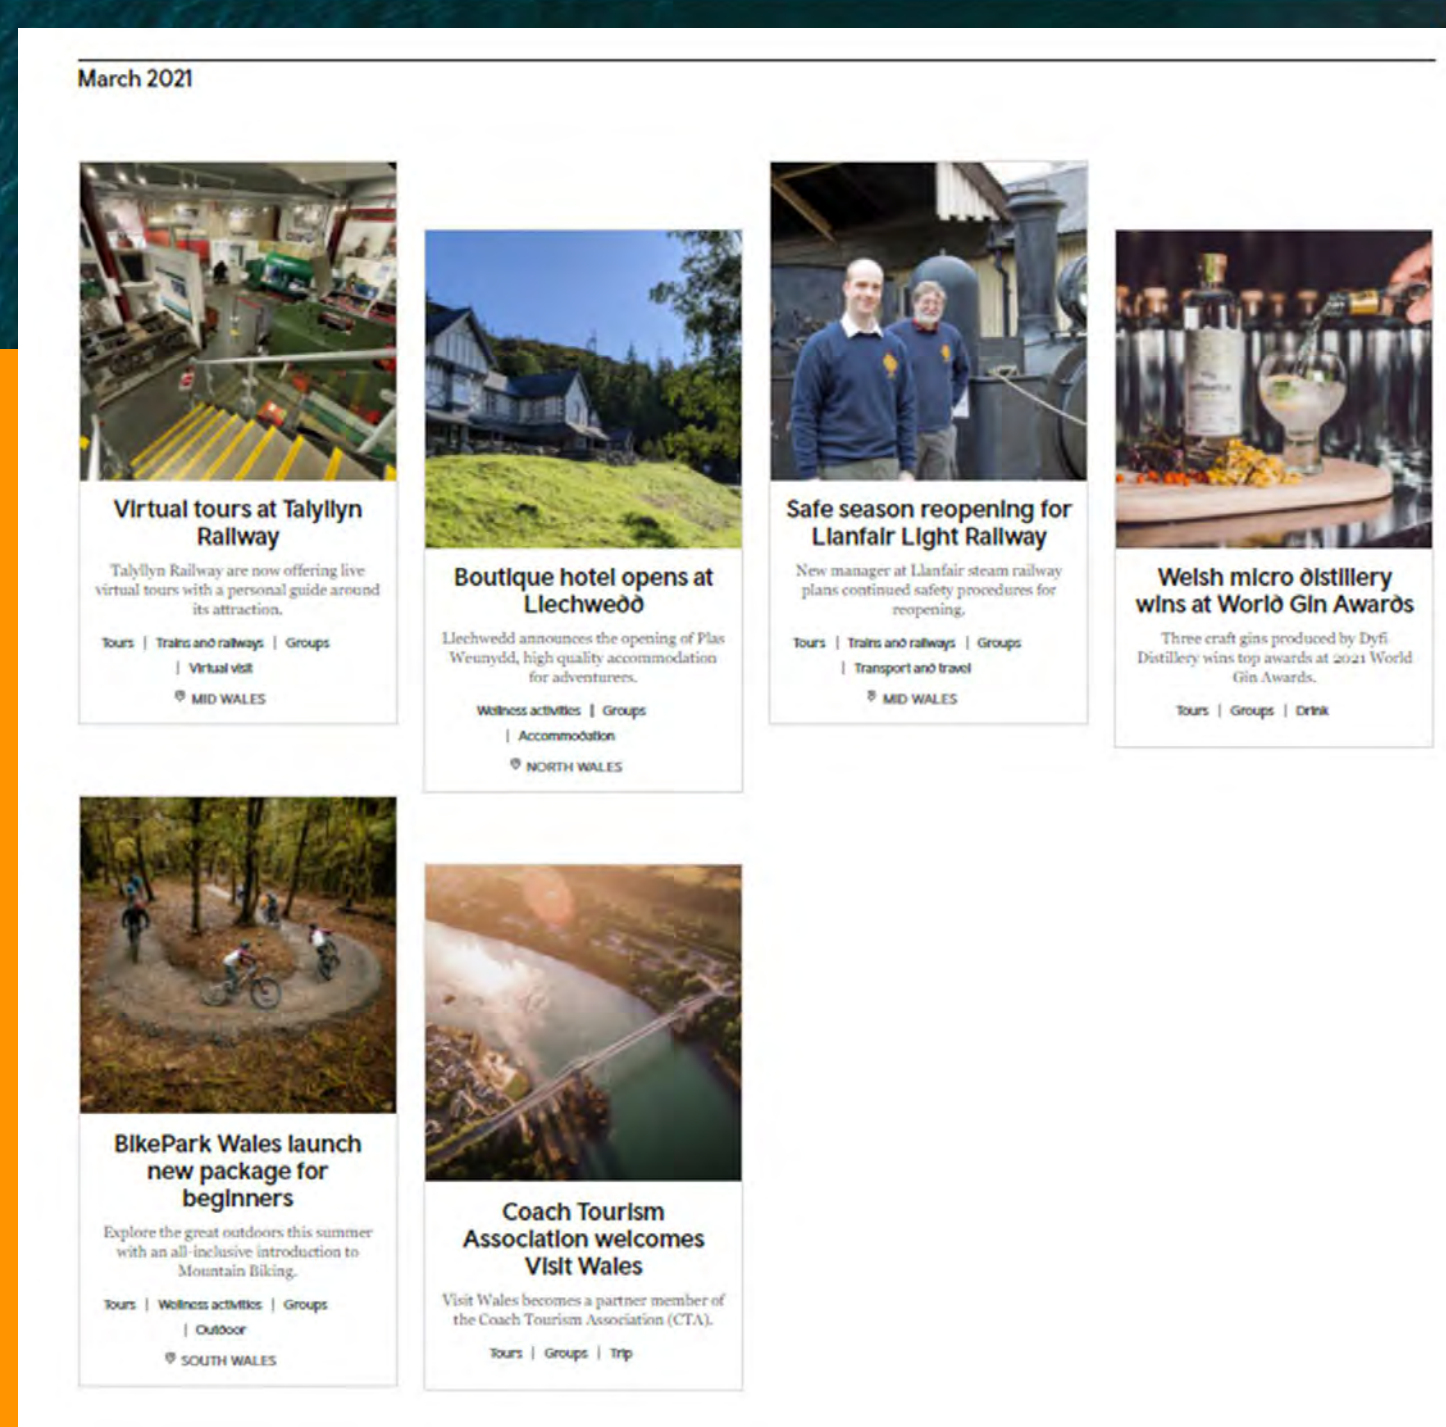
March 2021

Virtual tours at Talyllyn Railway

Talyllyn Railway are now offering live virtual tours with a personal guide around its attraction.

Tours | Trains and railways | Groups | Virtual visit

MID WALES

Boutique hotel opens at Llechwedd

Llechwedd announces the opening of Plas Weunydd, high quality accommodation for adventurers.

Wellness activities | Groups | Accommodation

NORTH WALES

Safe season reopening for Llanfair Light Railway

New manager at Llanfair steam railway plans continued safety procedures for reopening.

Tours | Trains and railways | Groups | Transport and travel

MID WALES

Welsh micro distillery wins at World Gin Awards

Three craft gins produced by Dyfi Distillery wins top awards at 2021 World Gin Awards.

Tours | Groups | Drink

BikePark Wales launch new package for beginners

Explore the great outdoors this summer with an all-inclusive introduction to Mountain Biking.

Tours | Wellness activities | Groups | Outdoor

SOUTH WALES

Coach Tourism Association welcomes Visit Wales

Visit Wales becomes a partner member of the Coach Tourism Association (CTA).

Tours | Groups | Trip